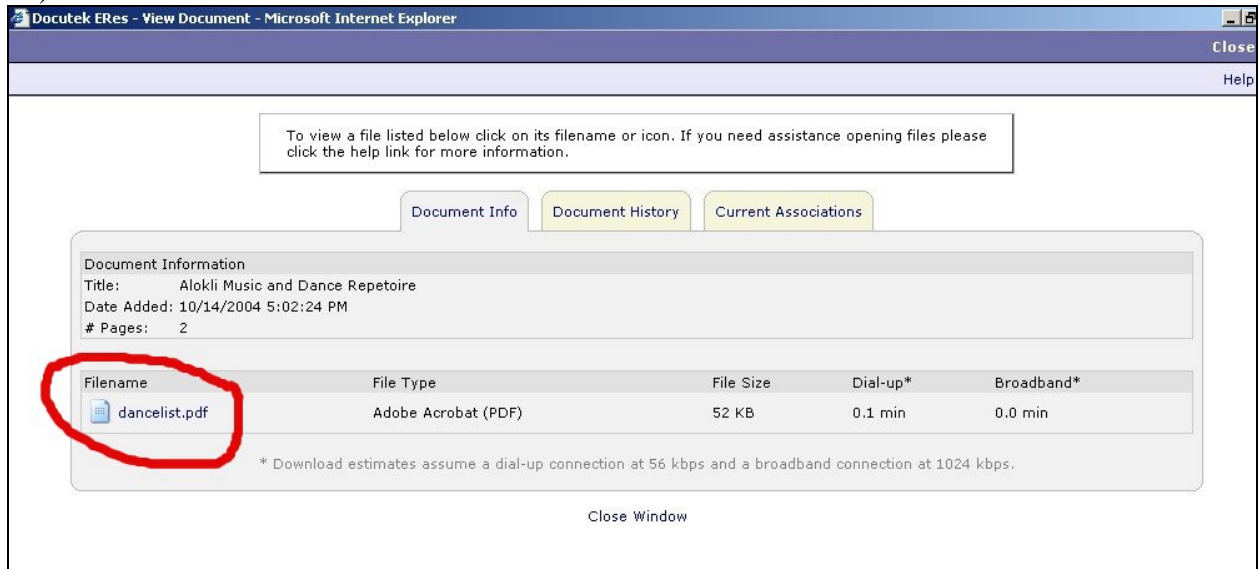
Docutek ERes - View Document - Microsoft Internet Explorer

Close

Help

To view a file listed below click on its filename or icon. If you need assistance opening files please click the help link for more information.

Document Info | Document History | Current Associations

Document Information
Title: Alokli Music and Dance Repetoire
Date Added: 10/14/2004 5:02:24 PM
# Pages: 2

| Filename | File Type | File Size | Dial-up* | Broadband* |
|---|---|---|---|---|
| dancelist.pdf | Adobe Acrobat (PDF) | 52 KB | 0.1 min | 0.0 min |

* Download estimates assume a dial-up connection at 56 kbps and a broadband connection at 1024 kbps.

Close Window